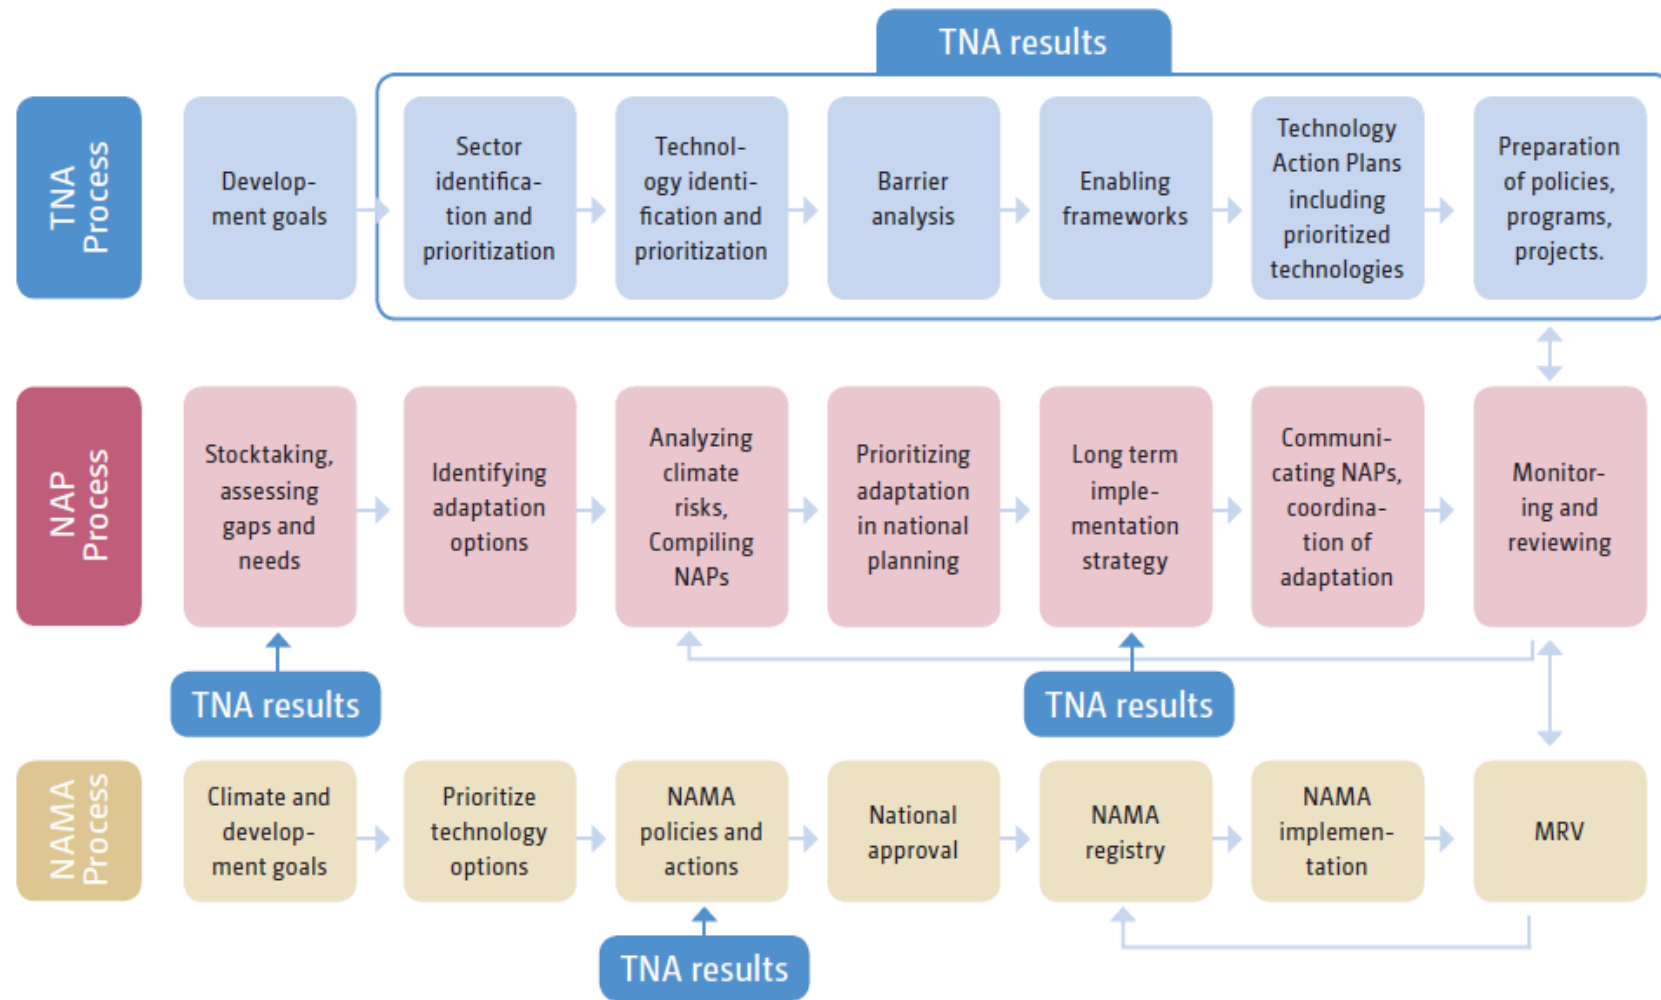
TNA results

TNA Process

Development goals

Sector identification and prioritization

Technology identification and prioritization

Barrier analysis

Enabling frameworks

Technology Action Plans including prioritized technologies

Preparation of policies, programs, projects.

NAP Process

Stocktaking, assessing gaps and needs

Identifying adaptation options

Analyzing climate risks, Compiling NAPs

Prioritizing adaptation in national planning

Long term implementation strategy

Communicating NAPs, coordination of adaptation

Monitoring and reviewing

TNA results

TNA results

NAMA Process

Climate and development goals

Prioritize technology options

NAMA policies and actions

National approval

NAMA registry

NAMA implementation

MRV

TNA results